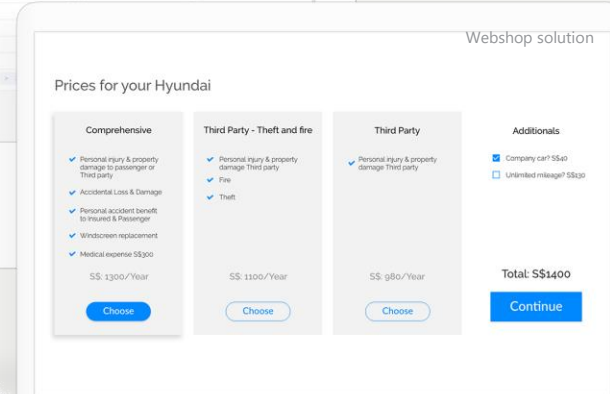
Webshop solution

Prices for your Hyundai

Comprehensive

Personal injury & property damage to passenger or Third party

Accidental Loss & Damage

Personal accident benefit to Insured & Passenger

Windscreen replacement

Medical expense S$300

S$: 1300/Year

Choose

Third Party - Theft and fire

Personal injury & property damage Third party

Fire

Theft

S$: 1100/Year

Choose

Third Party

Personal injury & property damage Third party

S$: 980/Year

Choose

Additionals

Company car? S$40

Unlimited mileage? S$130

Total: S$1400

Continue